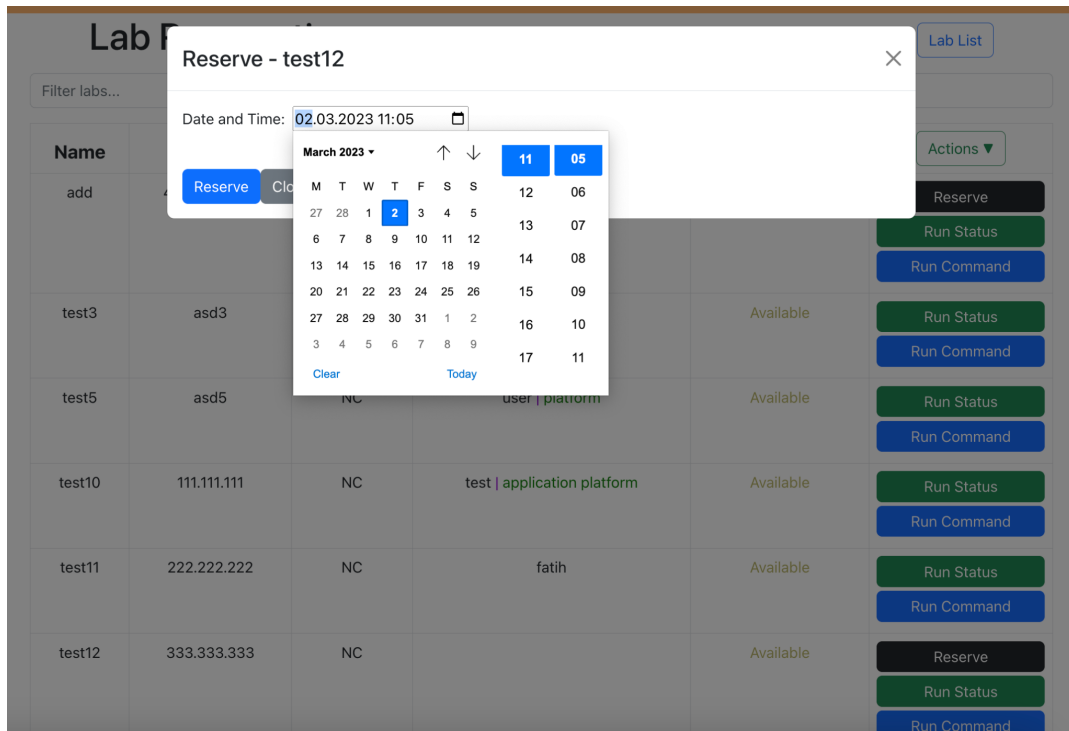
Lab R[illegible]

Lab List

Filter labs...

Reserve - test12

×

Date and Time: 02.03.2023 11:05

Reserve Clo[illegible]

March 2023 ▾ ↑ ↓

| M | T | W | T | F | S | S |
|---|---|---|---|---|---|---|
| 27 | 28 | 1 | 2 | 3 | 4 | 5 |
| 6 | 7 | 8 | 9 | 10 | 11 | 12 |
| 13 | 14 | 15 | 16 | 17 | 18 | 19 |
| 20 | 21 | 22 | 23 | 24 | 25 | 26 |
| 27 | 28 | 29 | 30 | 31 | 1 | 2 |
| 3 | 4 | 5 | 6 | 7 | 8 | 9 |

Clear Today

| 11 | 05 |
|---|---|
| 12 | 06 |
| 13 | 07 |
| 14 | 08 |
| 15 | 09 |
| 16 | 10 |
| 17 | 11 |

| Name | | | | | Actions ▼ |
|---|---|---|---|---|---|
| add | 4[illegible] | | | | Reserve Run Status Run Command |
| test3 | asd3 | | | Available | Run Status Run Command |
| test5 | asd5 | NC | user \| platform | Available | Run Status Run Command |
| test10 | 111.111.111 | NC | test \| application platform | Available | Run Status Run Command |
| test11 | 222.222.222 | NC | fatih | Available | Run Status Run Command |
| test12 | 333.333.333 | NC | | Available | Reserve Run Status Run Command |